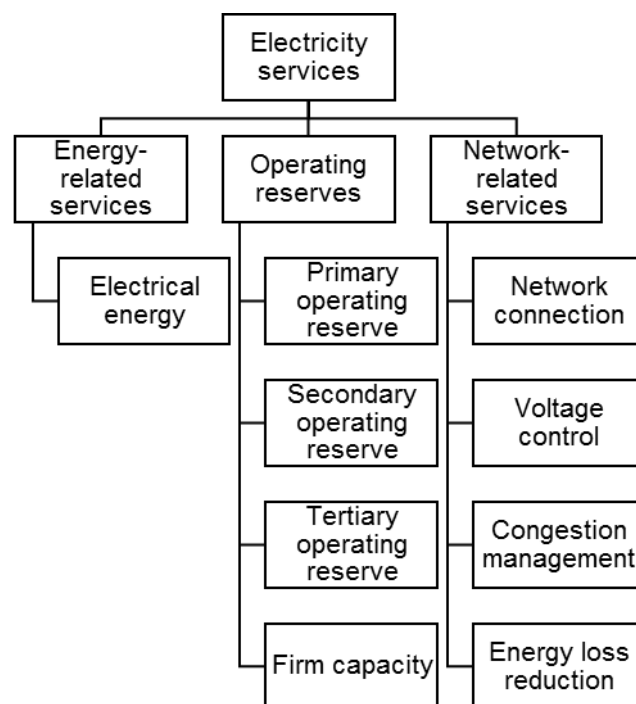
Electricity services

Energy-related services

Electrical energy

Operating reserves

Primary operating reserve

Secondary operating reserve

Tertiary operating reserve

Firm capacity

Network-related services

Network connection

Voltage control

Congestion management

Energy loss reduction